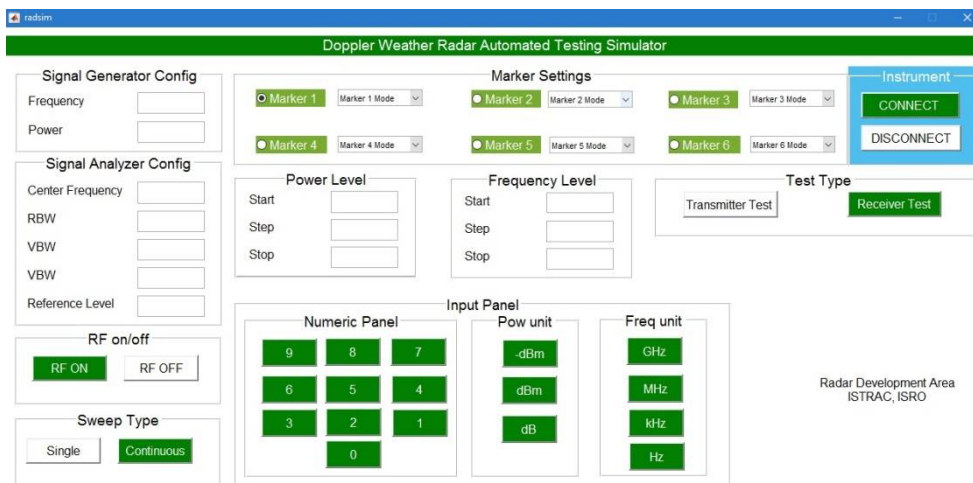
radsim

Doppler Weather Radar Automated Testing Simulator

Signal Generator Config
Frequency
Power

Signal Analyzer Config
Center Frequency
RBW
VBW
VBW
Reference Level

RF on/off
RF ON
RF OFF

Sweep Type
Single
Continuous

Marker Settings
Marker 1 Marker 1 Mode
Marker 2 Marker 2 Mode
Marker 3 Marker 3 Mode
Marker 4 Marker 4 Mode
Marker 5 Marker 5 Mode
Marker 6 Marker 6 Mode

Instrument
CONNECT
DISCONNECT

Power Level
Start
Step
Stop

Frequency Level
Start
Step
Stop

Test Type
Transmitter Test
Receiver Test

Input Panel
Numeric Panel
9 8 7
6 5 4
3 2 1
0

Pow unit
-dBm
dBm
dB

Freq unit
GHz
MHz
kHz
Hz

Radar Development Area
ISTRAC, ISRO